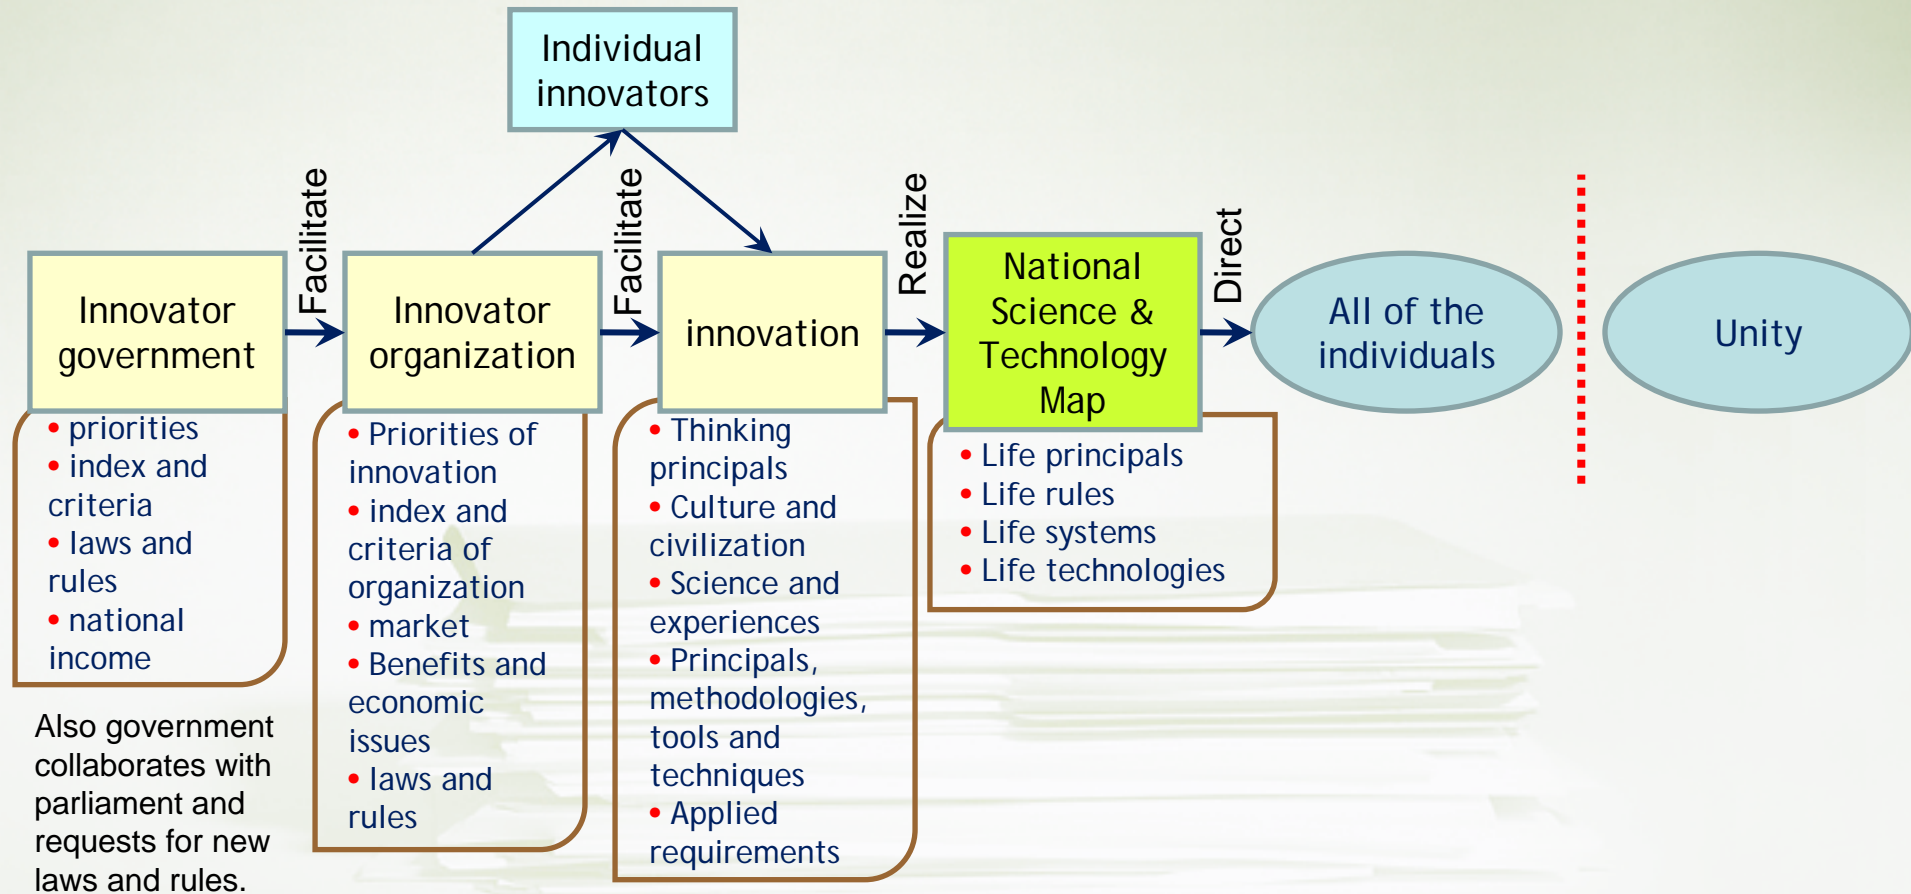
Individual innovators

Innovator government

Facilitate

Innovator organization

Facilitate

innovation

Realize

National Science & Technology Map

Direct

All of the individuals

Unity

• priorities
• index and criteria
• laws and rules
• national income

• Priorities of innovation
• index and criteria of organization
• market
• Benefits and economic issues
• laws and rules

• Thinking principals
• Culture and civilization
• Science and experiences
• Principals, methodologies, tools and techniques
• Applied requirements

• Life principals
• Life rules
• Life systems
• Life technologies

Also government collaborates with parliament and requests for new laws and rules.